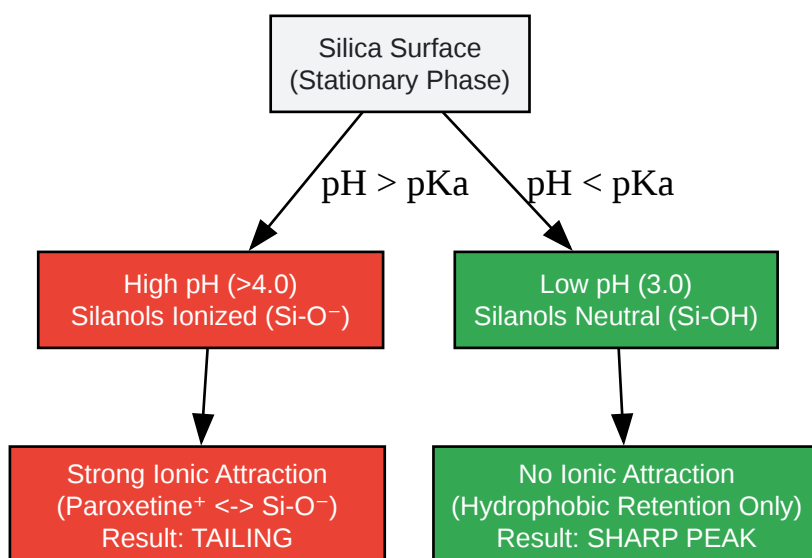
Silica Surface
(Stationary Phase)

pH > pKa

pH < pKa

High pH (>4.0)
Silanols Ionized (Si-O⁻)

Low pH (3.0)
Silanols Neutral (Si-OH)

Strong Ionic Attraction
(Paroxetine⁺ <-> Si-O⁻)
Result: TAILING

No Ionic Attraction
(Hydrophobic Retention Only)
Result: SHARP PEAK